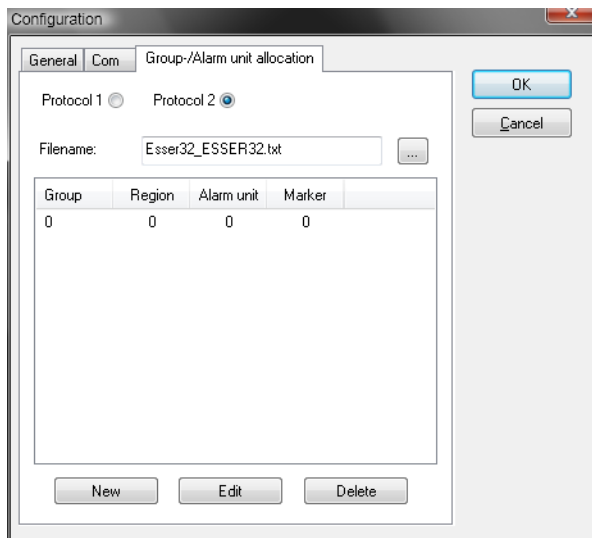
Configuration

General | Com | Group-/Alarm unit allocation

Protocol 1 Protocol 2

Filename: Esser32_ESSER32.txt ...

| Group | Region | Alarm unit | Marker |
|---|---|---|---|
| 0 | 0 | 0 | 0 |

New Edit Delete

OK
Cancel